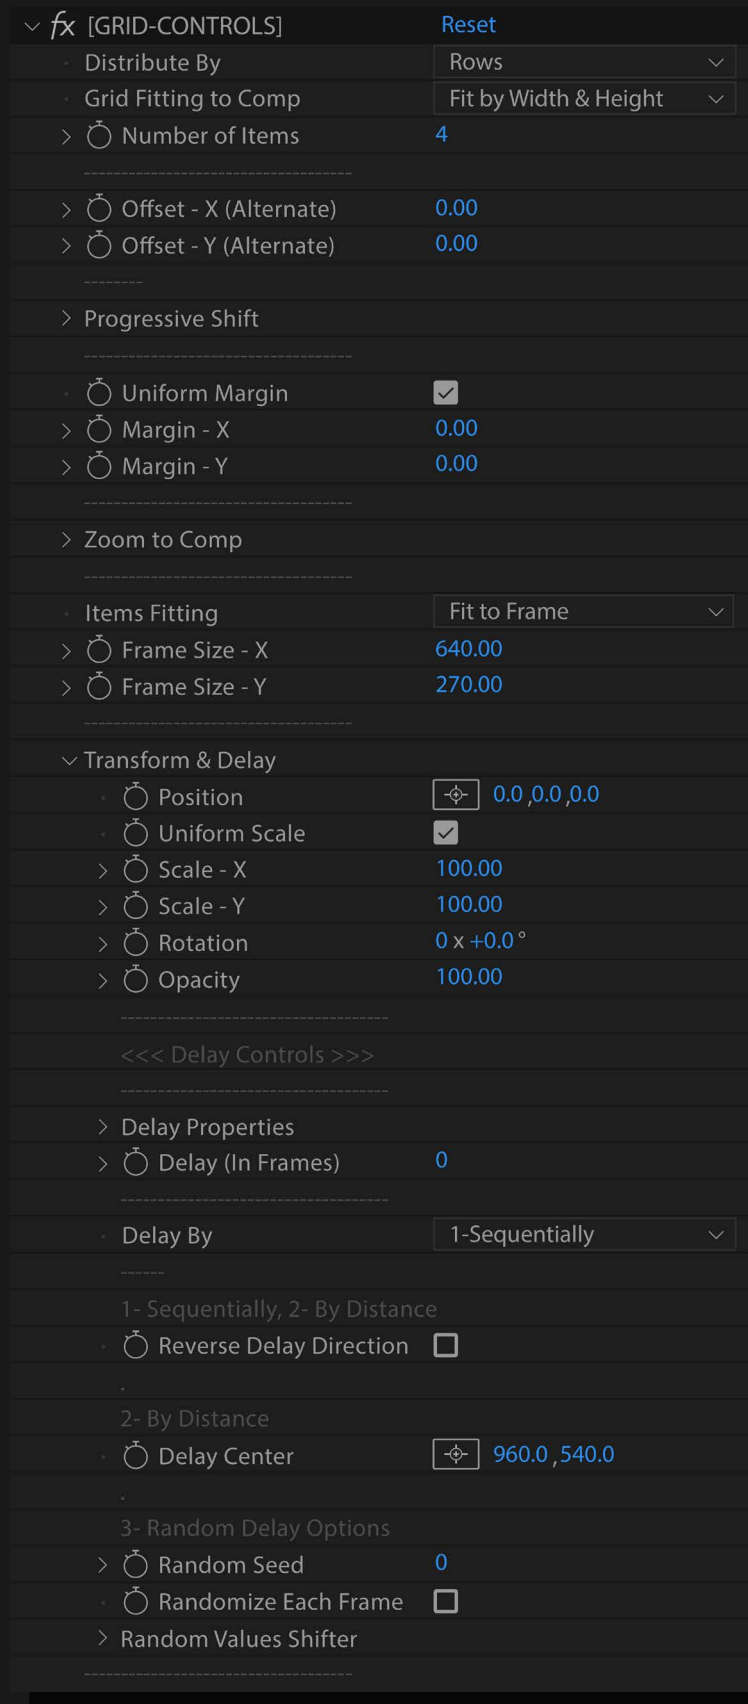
fx [GRID-CONTROLS] Reset

Distribute By | Rows

Grid Fitting to Comp | Fit by Width & Height

Number of Items | 4

--------------------------------

Offset - X (Alternate) | 0.00

Offset - Y (Alternate) | 0.00

--------

Progressive Shift

--------------------------------

Uniform Margin

Margin - X | 0.00

Margin - Y | 0.00

--------------------------------

Zoom to Comp

--------------------------------

Items Fitting | Fit to Frame

Frame Size - X | 640.00

Frame Size - Y | 270.00

--------------------------------

Transform & Delay

Position | 0.0 ,0.0 ,0.0

Uniform Scale

Scale - X | 100.00

Scale - Y | 100.00

Rotation | 0 x +0.0 °

Opacity | 100.00

--------------------------------

<<< Delay Controls >>>

--------------------------------

Delay Properties

Delay (In Frames) | 0

--------------------------------

Delay By | 1-Sequentially

------

1- Sequentially, 2- By Distance

Reverse Delay Direction

.

2- By Distance

Delay Center | 960.0 ,540.0

.

3- Random Delay Options

Random Seed | 0

Randomize Each Frame

Random Values Shifter

--------------------------------